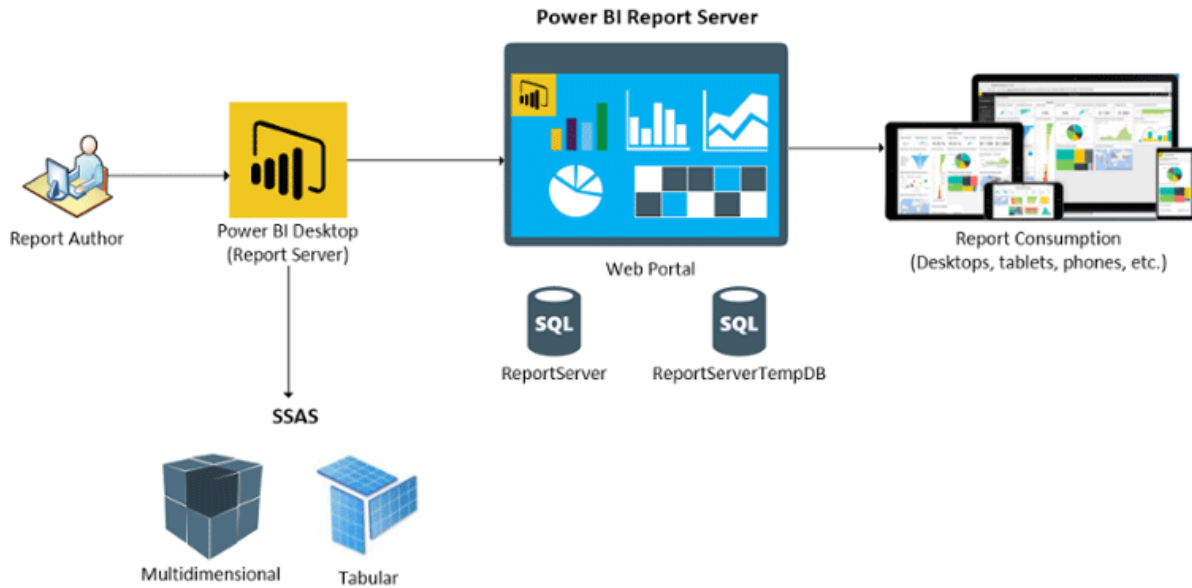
Power BI Report Server

Report Author

Power BI Desktop
(Report Server)

Web Portal

Report Consumption
(Desktops, tablets, phones, etc.)

SQL
ReportServer

SQL
ReportServerTempDB

SSAS

Multidimensional

Tabular